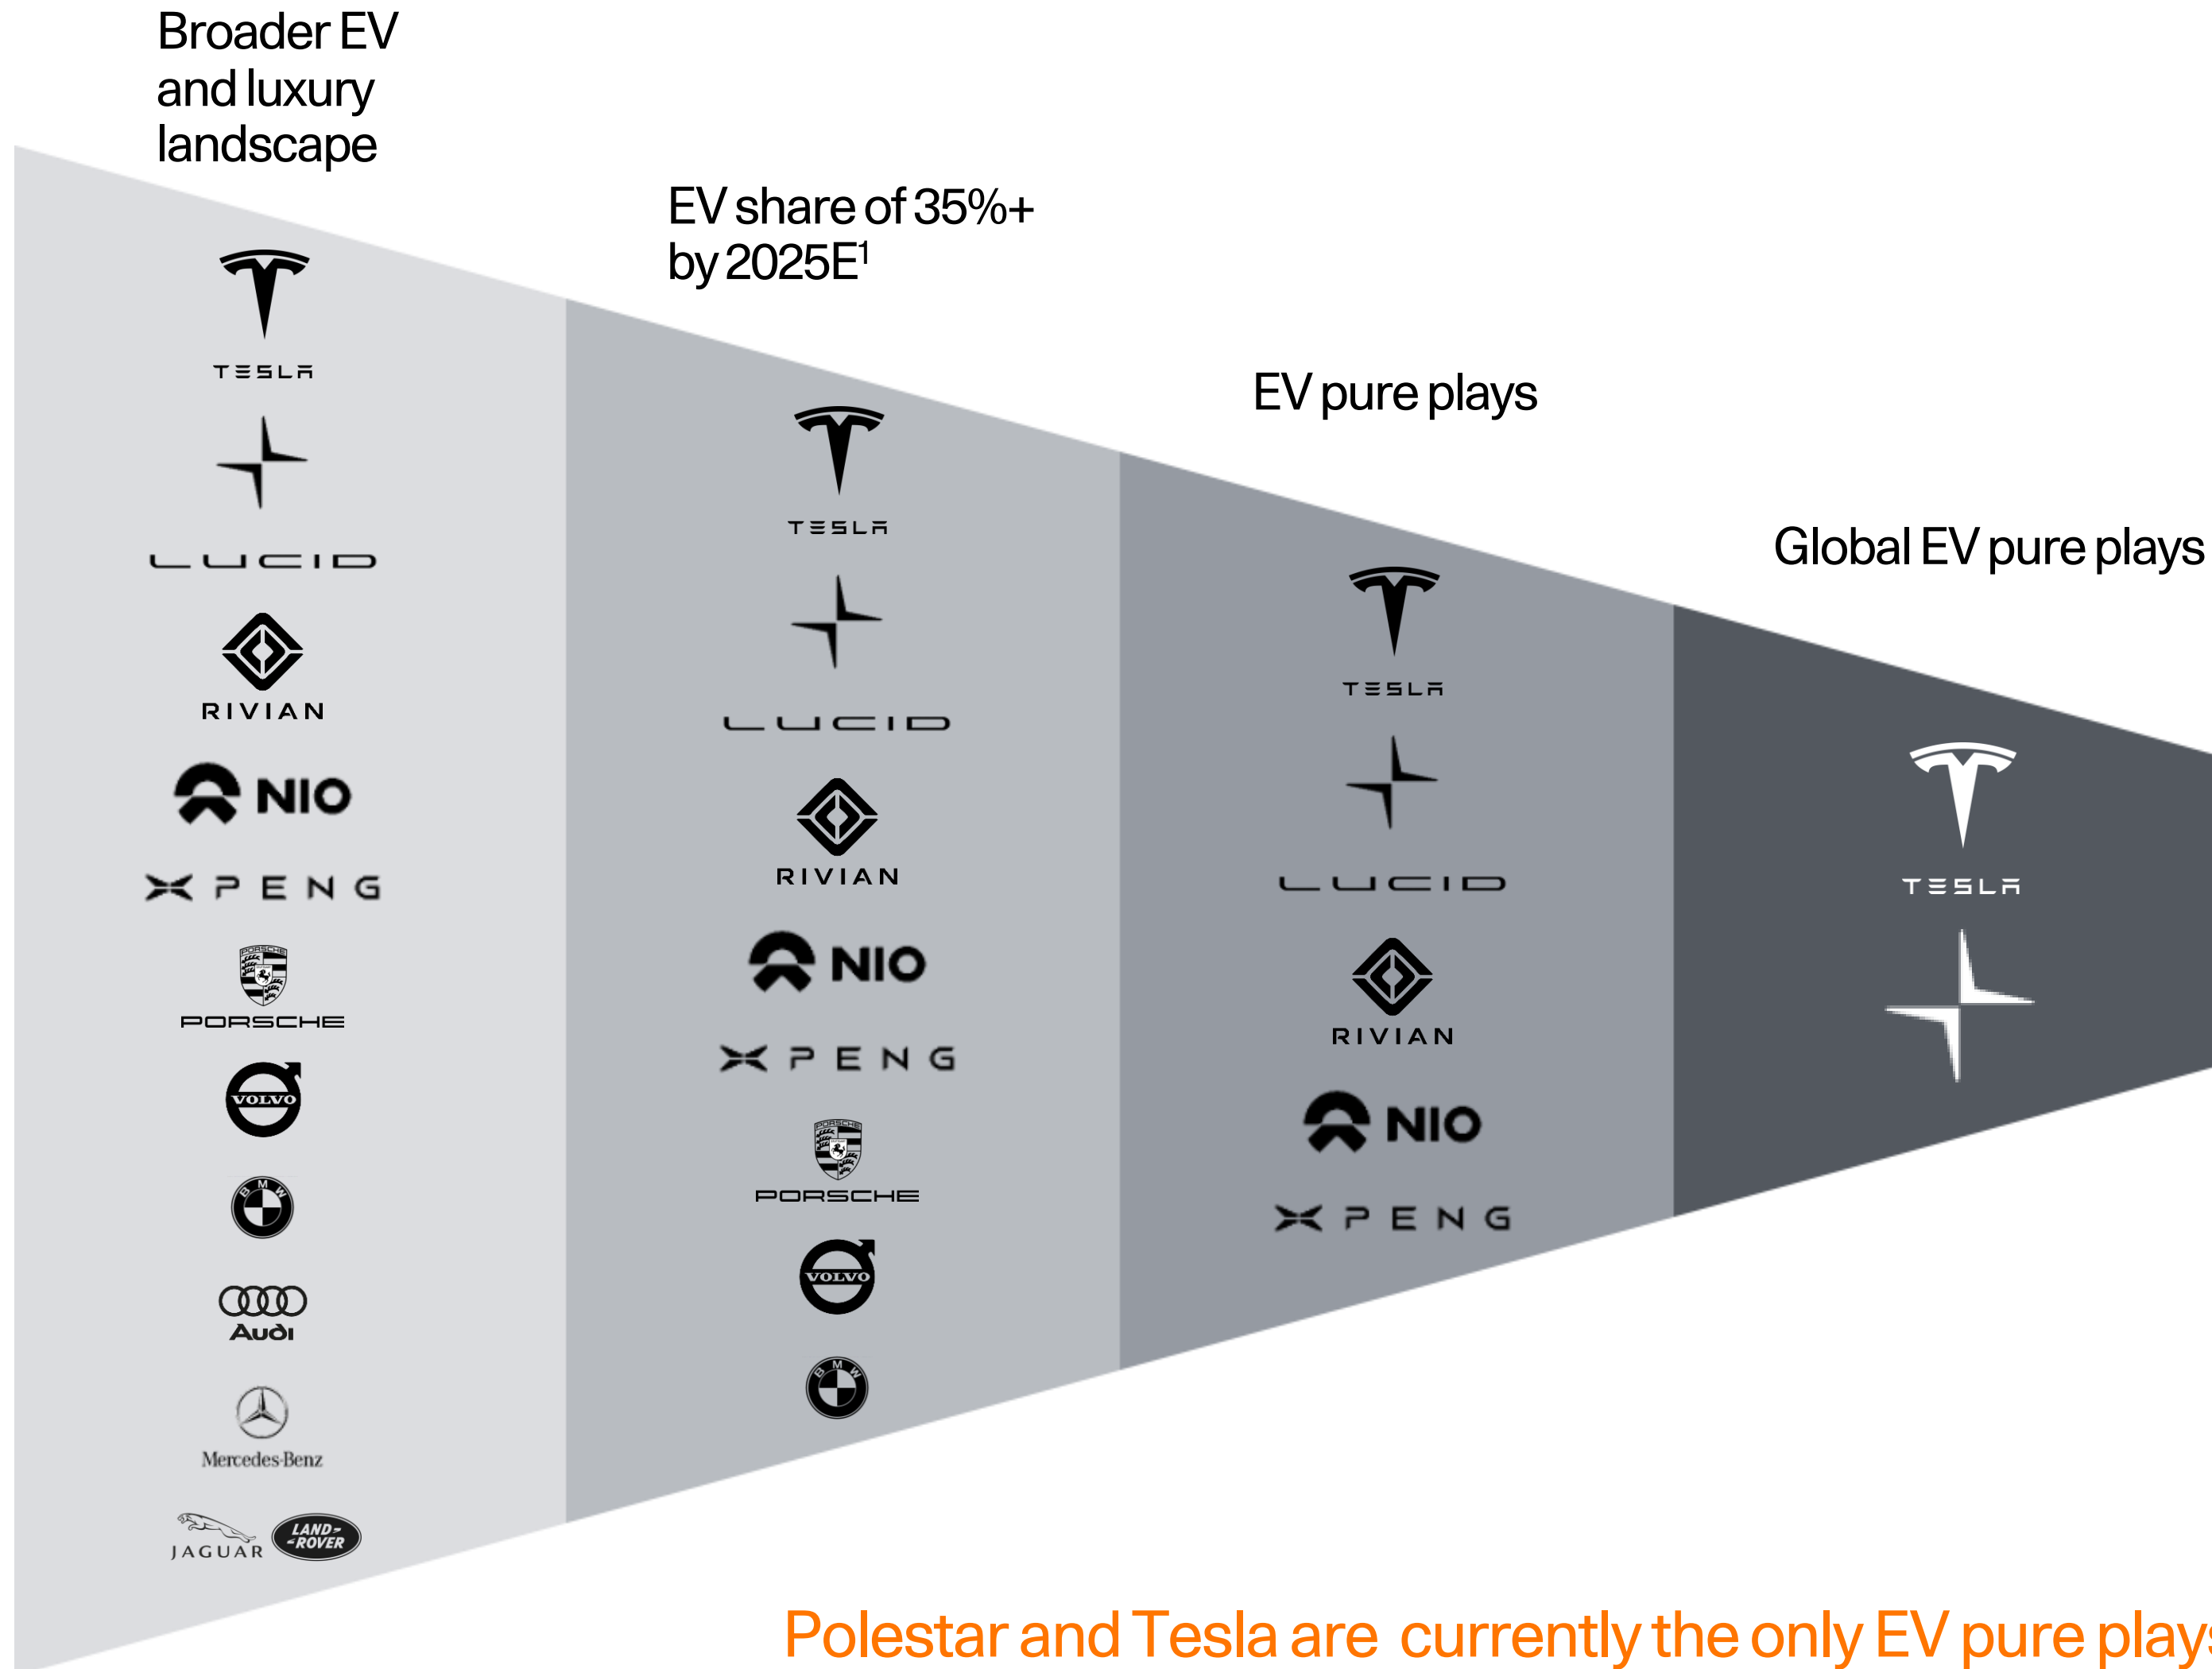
Broader EV and luxury landscape

TESLA

LUCID

RIVIAN

NIO

XPENG

PORSCHE

VOLVO

BMW

Audi

Mercedes-Benz

JAGUAR

LAND ROVER

EV share of 35%+ by 2025E$^1$

TESLA

LUCID

RIVIAN

NIO

XPENG

PORSCHE

VOLVO

BMW

EV pure plays

TESLA

LUCID

RIVIAN

NIO

XPENG

Global EV pure plays

TESLA

Polestar and Tesla are currently the only EV pure play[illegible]